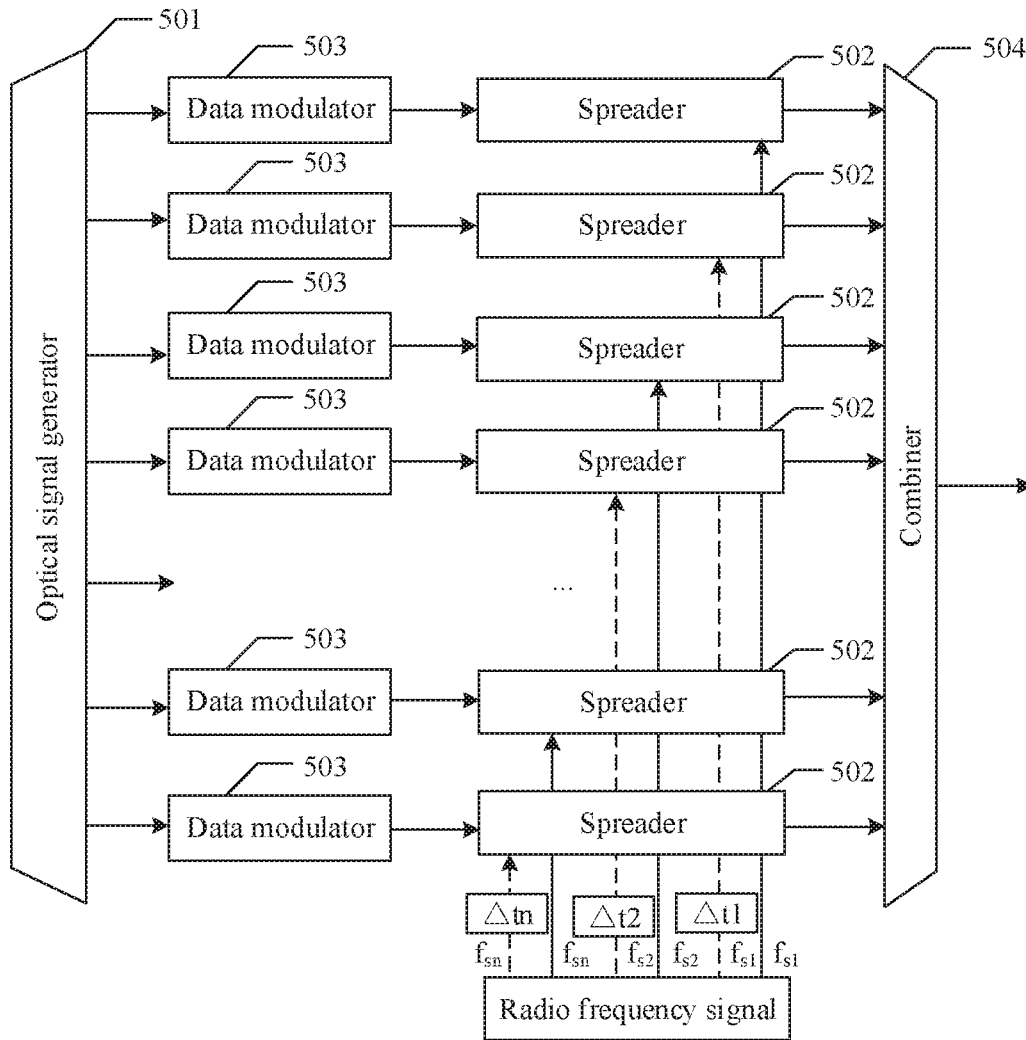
501

Optical signal generator

503
Data modulator

503
Data modulator

503
Data modulator

503
Data modulator

503
Data modulator

503
Data modulator

502
Spreader

502
Spreader

502
Spreader

502
Spreader

...

502
Spreader

502
Spreader

504

Combiner

$\triangle$tn
$\triangle$t2
$\triangle$t1

$f_{sn}$ $f_{sn}$ $f_{s2}$ $f_{s2}$ $f_{s1}$ $f_{s1}$

Radio frequency signal